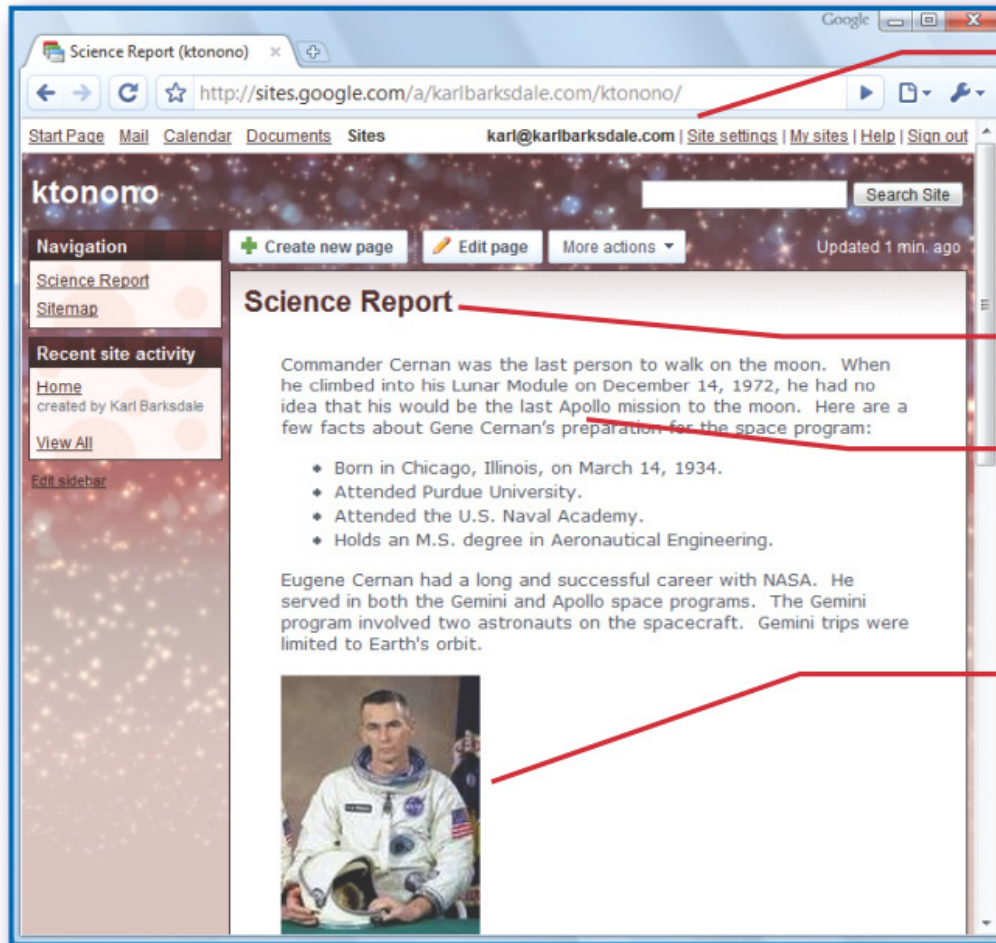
Google

Science Report (ktonono)

http://sites.google.com/a/karlbarksdale.com/ktonono/

Start Page Mail Calendar Documents Sites karl@karlbarksdale.com | Site settings | My sites | Help | Sign out

ktonono

Search Site

Navigation

Science Report
Sitemap

Recent site activity

Home
created by Karl Barksdale

View All

Edit sidebar

Create new page Edit page More actions Updated 1 min. ago

Science Report

Commander Cernan was the last person to walk on the moon. When he climbed into his Lunar Module on December 14, 1972, he had no idea that his would be the last Apollo mission to the moon. Here are a few facts about Gene Cernan's preparation for the space program:

- Born in Chicago, Illinois, on March 14, 1934.
- Attended Purdue University.
- Attended the U.S. Naval Academy.
- Holds an M.S. degree in Aeronautical Engineering.

Eugene Cernan had a long and successful career with NASA. He served in both the Gemini and Apollo space programs. The Gemini program involved two astronauts on the spacecraft. Gemini trips were limited to Earth's orbit.